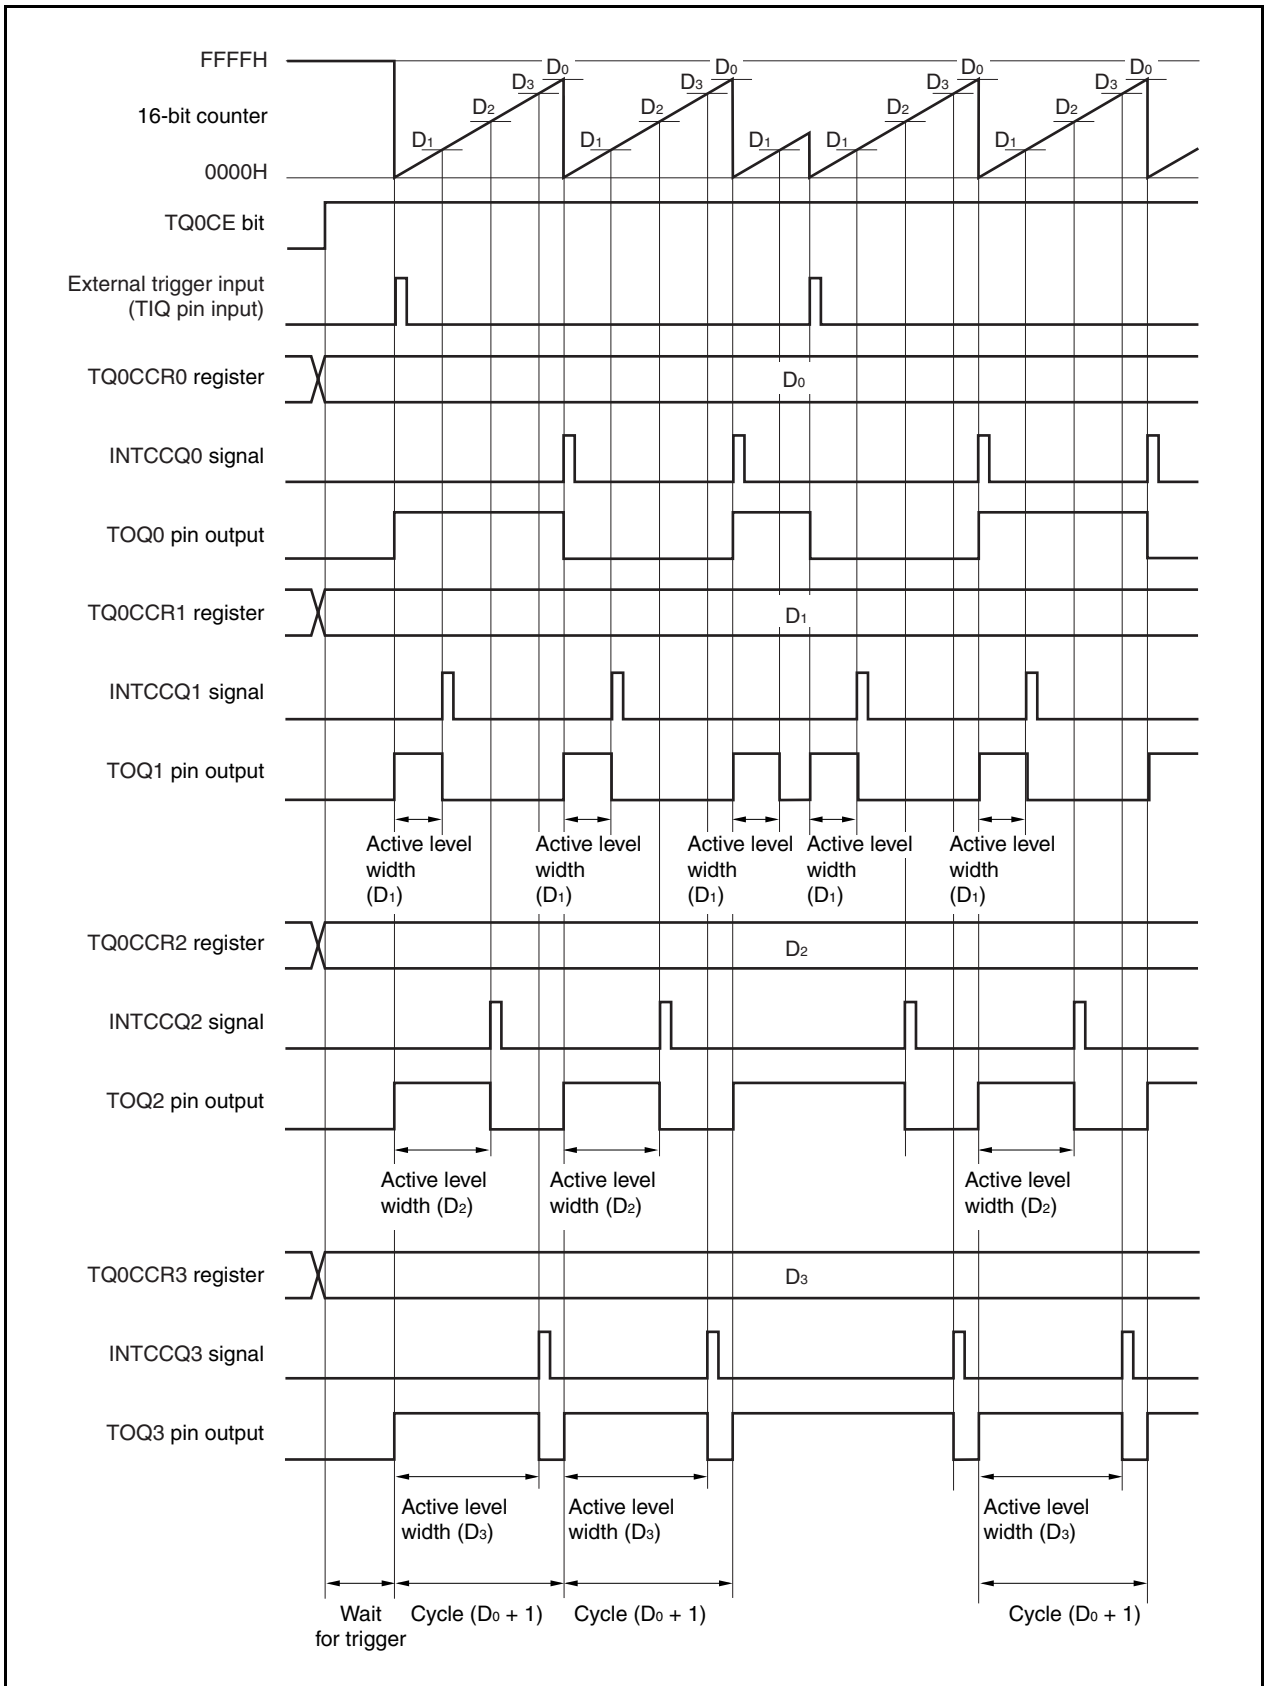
FFFFH

16-bit counter

0000H

$D_0$ $D_3$ $D_2$ $D_1$ $D_0$ $D_3$ $D_2$ $D_1$ $D_0$ $D_1$ $D_1$ $D_3$ $D_2$ $D_0$ $D_3$ $D_2$ $D_1$ $D_1$

TQ0CE bit

External trigger input (TIQ pin input)

TQ0CCR0 register

$D_0$

INTCCQ0 signal

TOQ0 pin output

TQ0CCR1 register

$D_1$

INTCCQ1 signal

TOQ1 pin output

Active level width ($D_1$) Active level width ($D_1$) Active level width ($D_1$) Active level width ($D_1$) Active level width ($D_1$)

TQ0CCR2 register

$D_2$

INTCCQ2 signal

TOQ2 pin output

Active level width ($D_2$) Active level width ($D_2$) Active level width ($D_2$)

TQ0CCR3 register

$D_3$

INTCCQ3 signal

TOQ3 pin output

Active level width ($D_3$) Active level width ($D_3$) Active level width ($D_3$)

Wait for trigger Cycle ($D_0$ + 1) Cycle ($D_0$ + 1) Cycle ($D_0$ + 1)